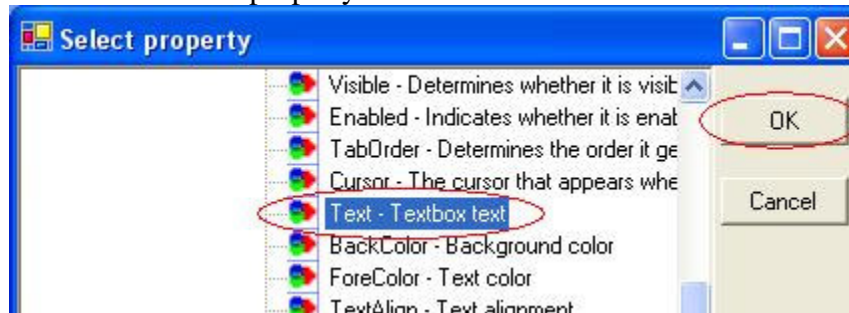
Select property

Visible - Determines whether it is visib
Enabled - Indicates whether it is enab
TabOrder - Determines the order it ge
Cursor - The cursor that appears whe
Text - Textbox text
BackColor - Background color
ForeColor - Text color
TextAlign - Text alignment

OK

Cancel